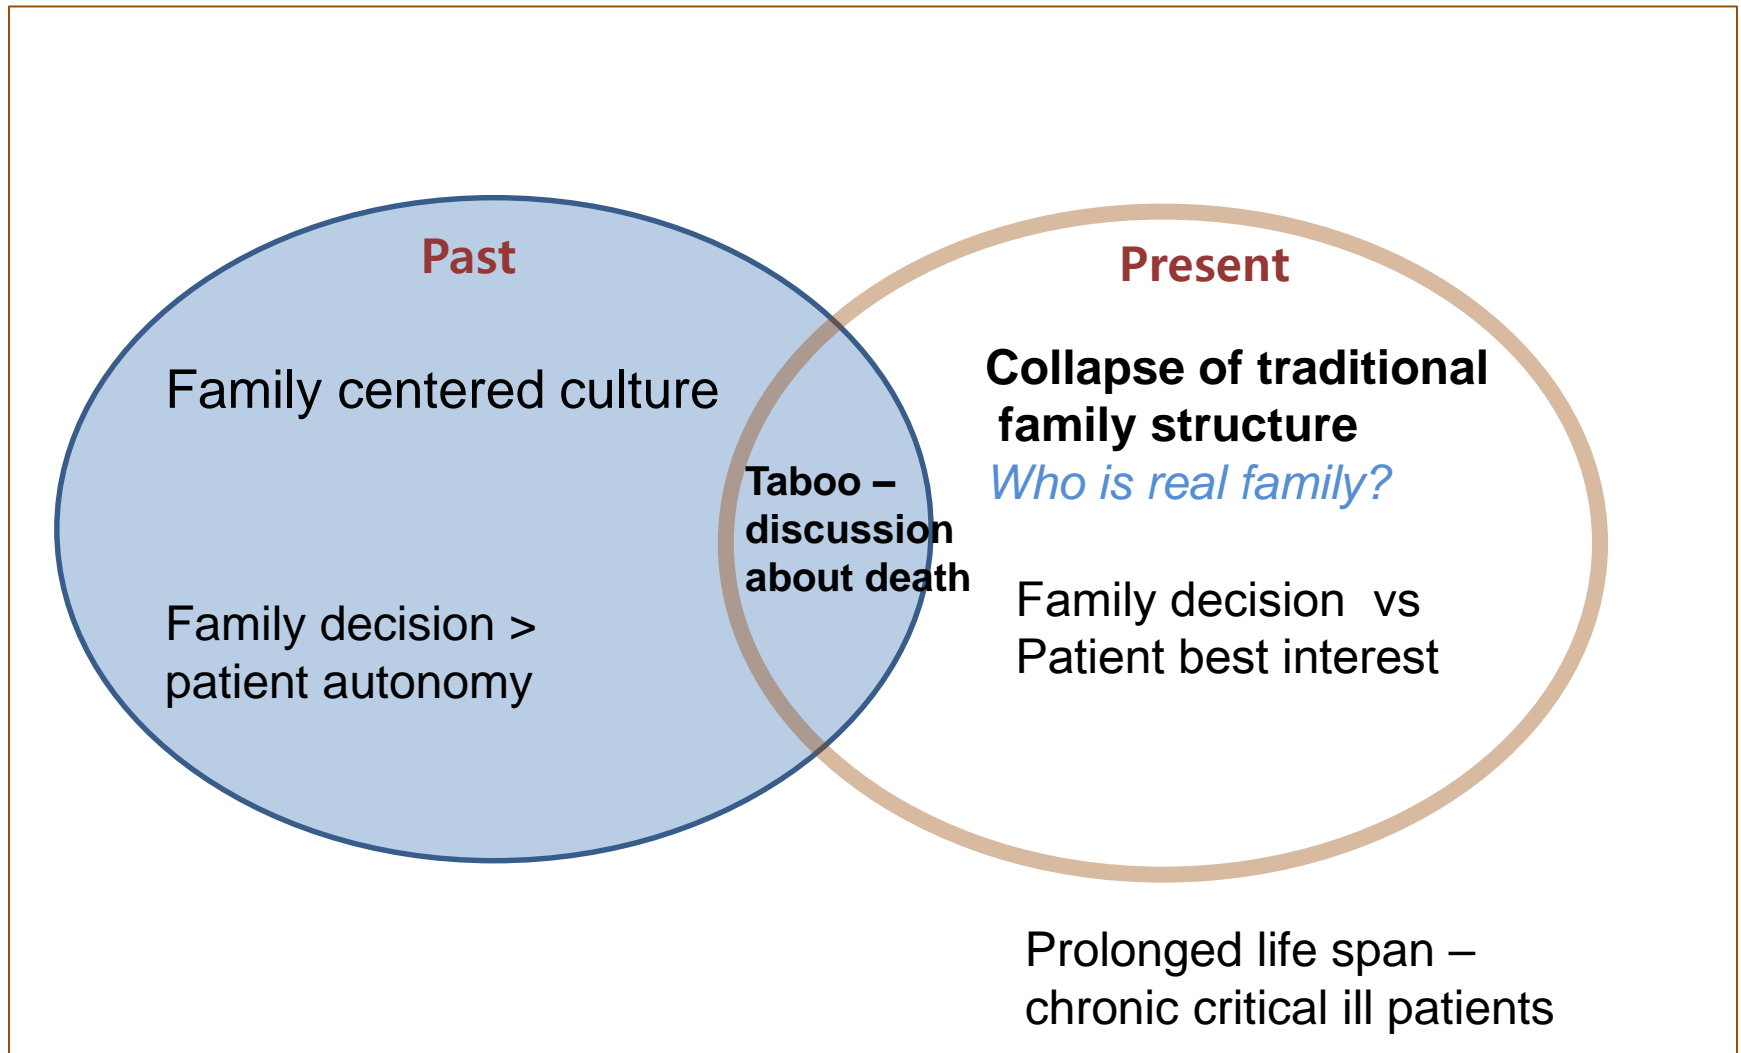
Past

Family centered culture

Family decision > patient autonomy

Taboo – discussion about death

Present

Collapse of traditional family structure

Who is real family?

Family decision vs Patient best interest

Prolonged life span – chronic critical ill patients